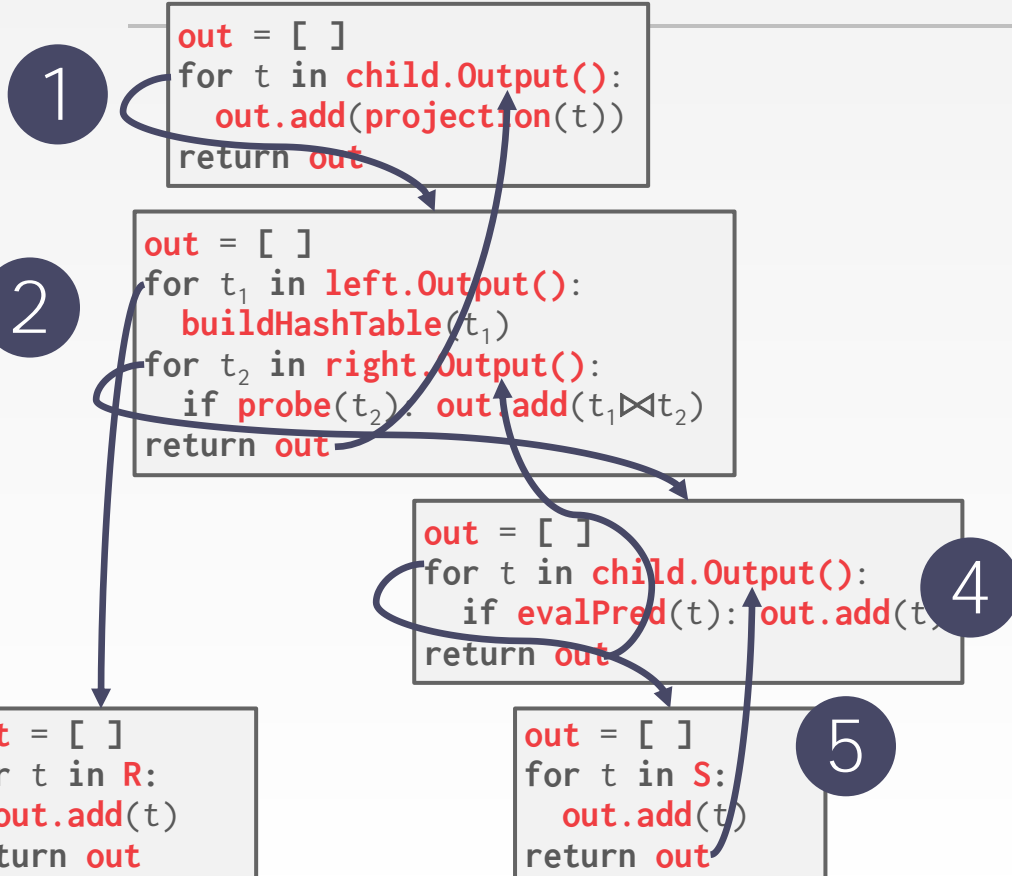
1

out = [ ]
for t in child.Output():
  out.add(projection(t))
return out

2

out = [ ]
for $t_1$ in left.Output():
  buildHashTable($t_1$)
for $t_2$ in right.Output():
  if probe($t_2$): out.add($t_1 \bowtie t_2$)
return out

out = [ ]
for t in child.Output():
  if evalPred(t): out.add(t)
return out

4

t = [ ]
r t in R:
out.add(t)
turn out

out = [ ]
for t in S:
  out.add(t)
return out

5